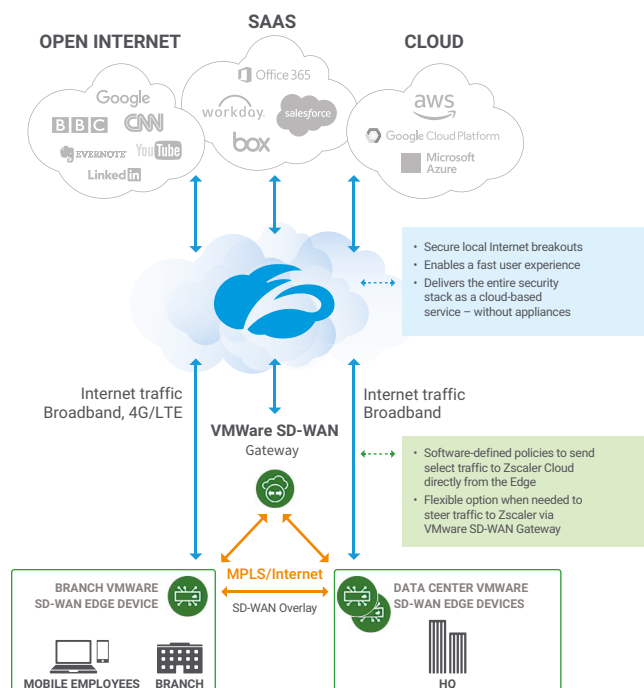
SAAS

OPEN INTERNET

CLOUD

Google
BBC CNN
EVERNOTE YouTube
LinkedIn

Office 365
workday. salesforce
box

aws
Google Cloud Platform
Microsoft Azure

• Secure local Internet breakouts
• Enables a fast user experience
• Delivers the entire security stack as a cloud-based service – without appliances

Internet traffic
Broadband, 4G/LTE

Internet traffic
Broadband

VMWare SD-WAN
Gateway

• Software-defined policies to send select traffic to Zscaler Cloud directly from the Edge
• Flexible option when needed to steer traffic to Zscaler via VMware SD-WAN Gateway

MPLS/Internet

SD-WAN Overlay

BRANCH VMWARE SD-WAN EDGE DEVICE

DATA CENTER VMWARE SD-WAN EDGE DEVICES

MOBILE EMPLOYEES

BRANCH

HQ